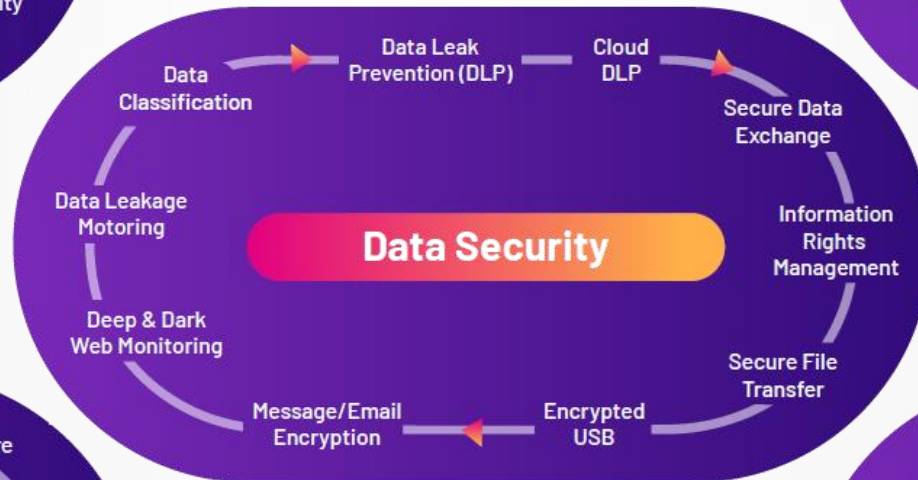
ity

Data Leak Prevention (DLP)

Cloud DLP

Data Classification

Secure Data Exchange

Data Leakage Motoring

Data Security

Information Rights Management

Deep & Dark Web Monitoring

Secure File Transfer

Message/Email Encryption

Encrypted USB

re